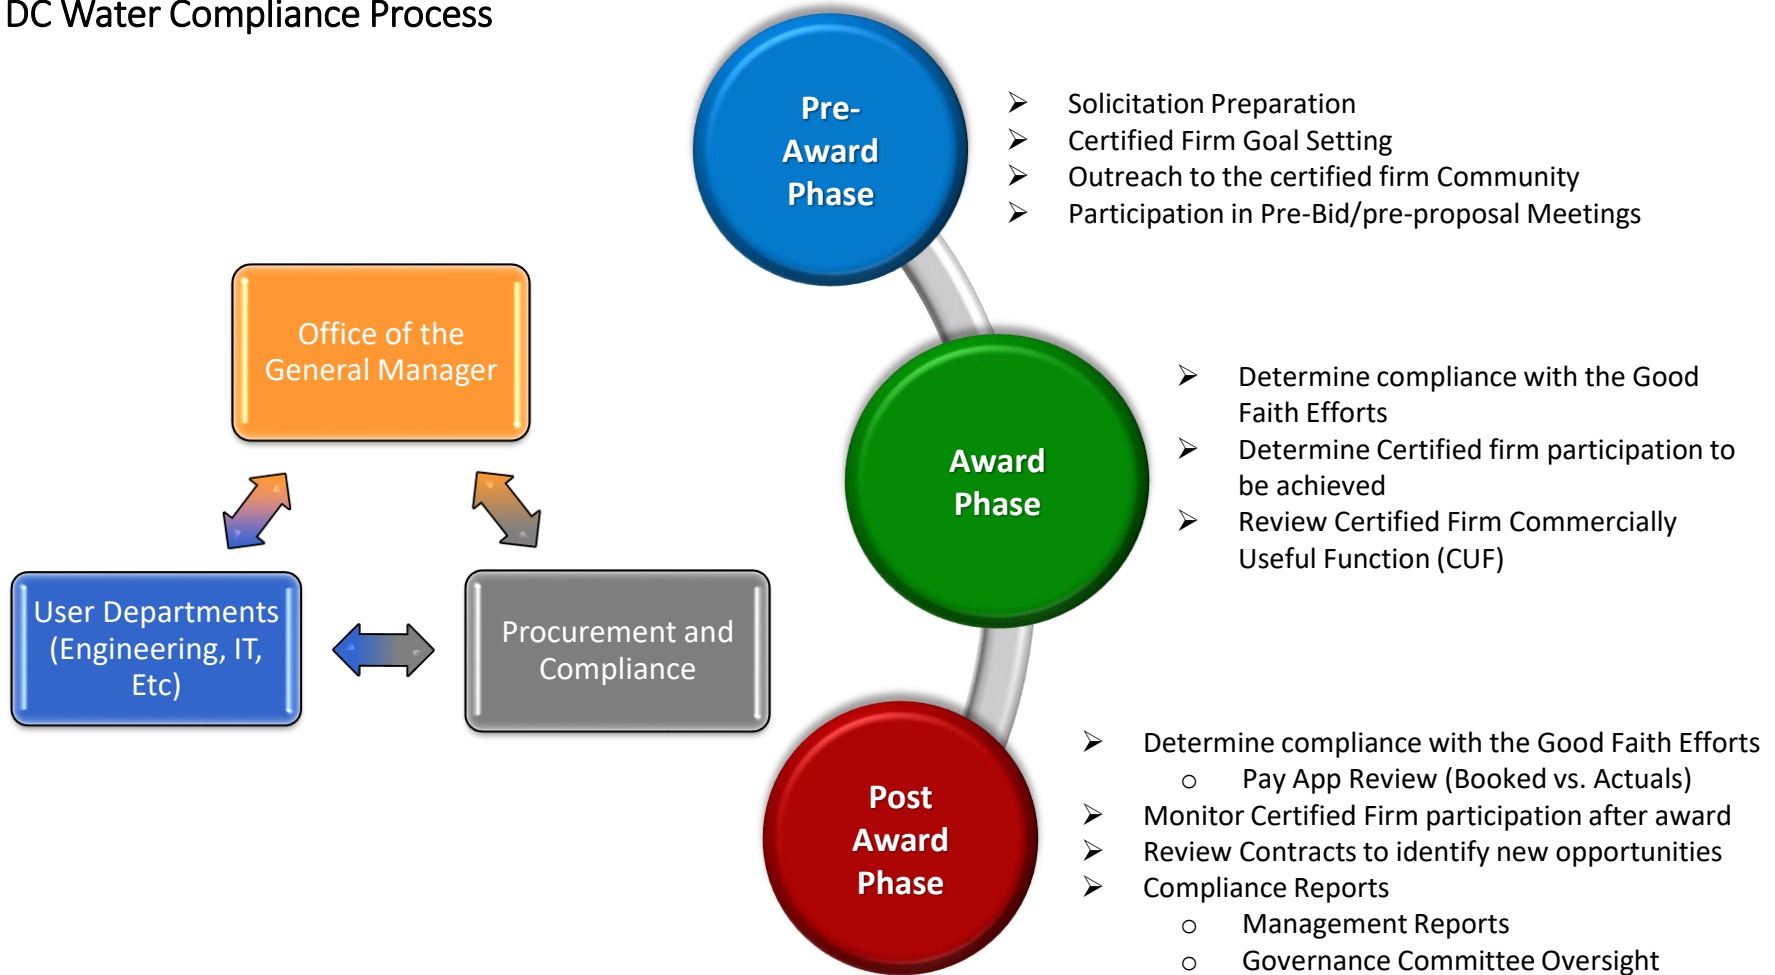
DC Water Compliance Process

Pre-Award Phase

➤ Solicitation Preparation
➤ Certified Firm Goal Setting
➤ Outreach to the certified firm Community
➤ Participation in Pre-Bid/pre-proposal Meetings

Office of the General Manager

User Departments (Engineering, IT, Etc)

Procurement and Compliance

Award Phase

➤ Determine compliance with the Good Faith Efforts
➤ Determine Certified firm participation to be achieved
➤ Review Certified Firm Commercially Useful Function (CUF)

Post Award Phase

➤ Determine compliance with the Good Faith Efforts
○ Pay App Review (Booked vs. Actuals)
➤ Monitor Certified Firm participation after award
➤ Review Contracts to identify new opportunities
➤ Compliance Reports
○ Management Reports
○ Governance Committee Oversight